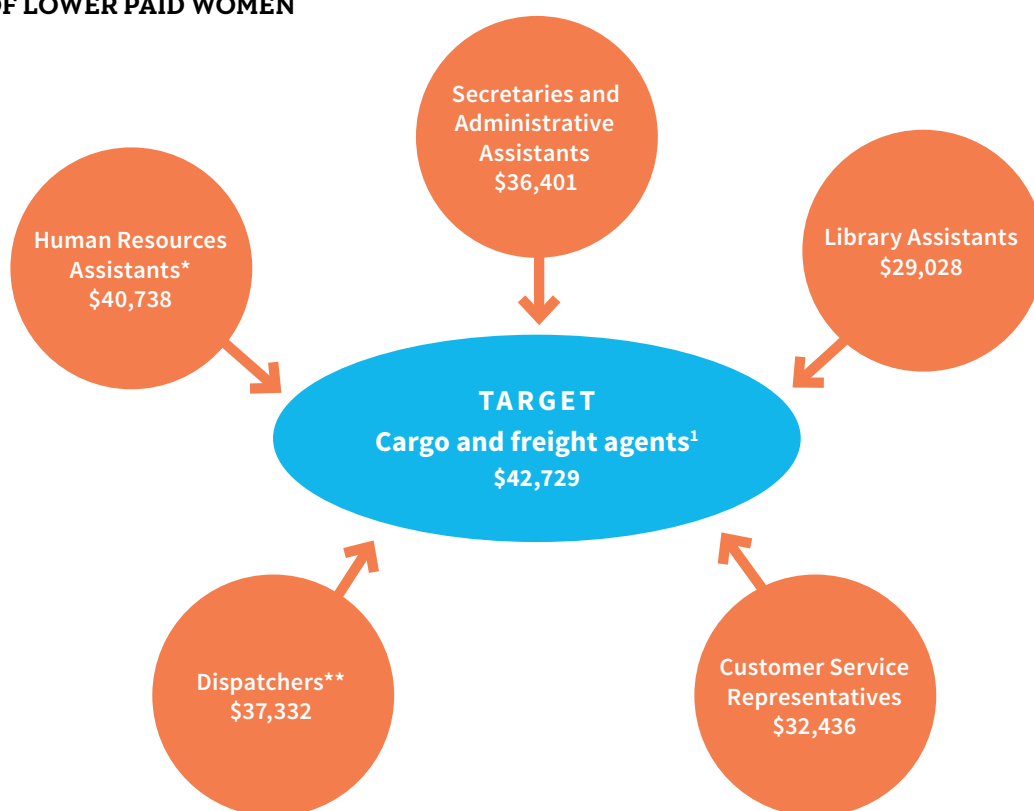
F LOWER PAID WOMEN

Secretaries and Administrative Assistants
\$36,401

Human Resources Assistants*
\$40,738

Library Assistants
\$29,028

TARGET
Cargo and freight agents$^1$
\$42,729

Dispatchers**
\$37,332

Customer Service Representatives
\$32,436